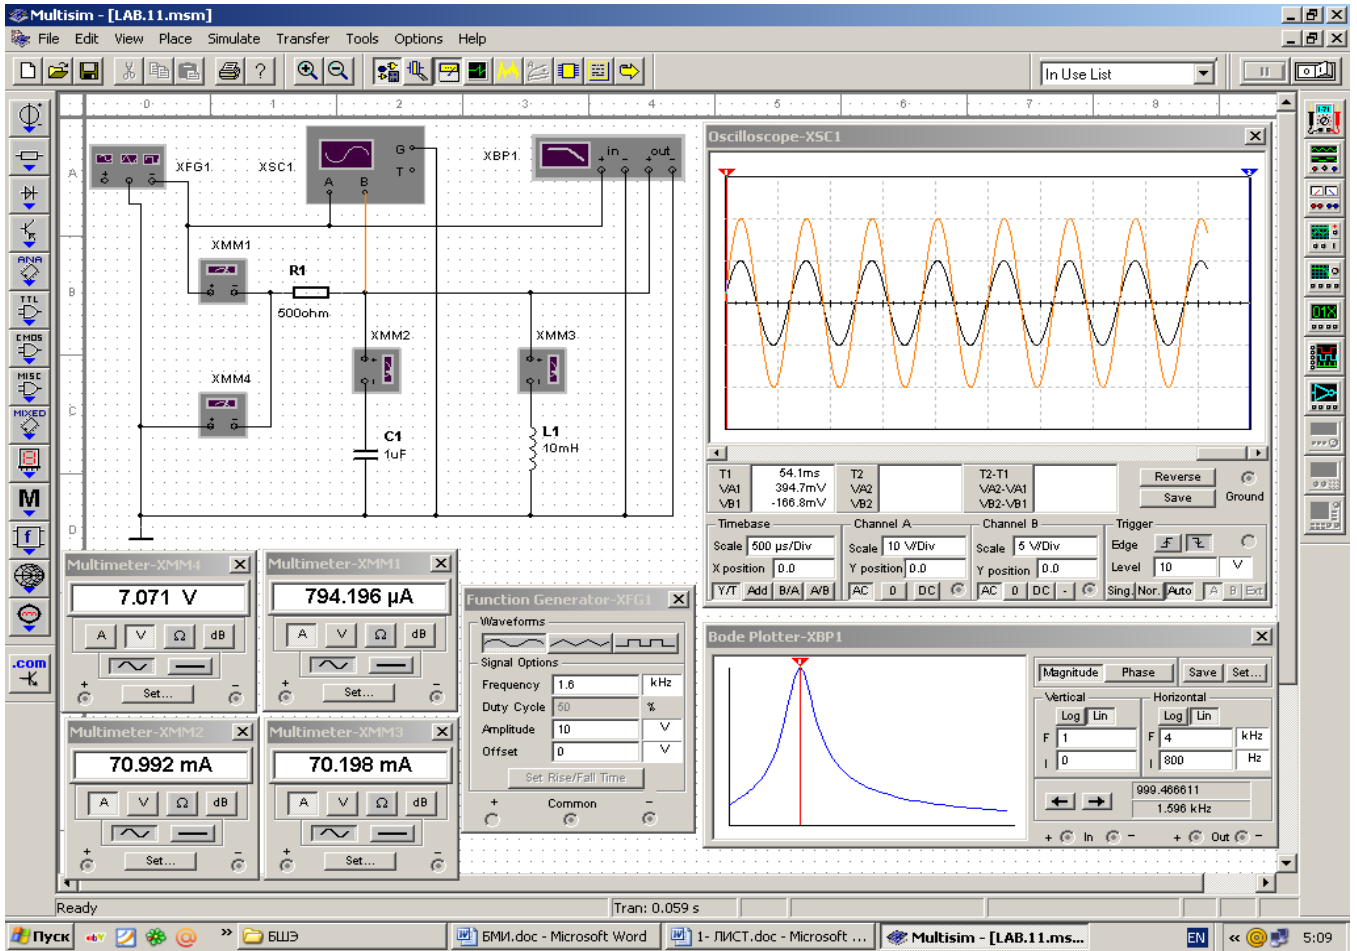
Multisim - [LAB.11.msm]

File Edit View Place Simulate Transfer Tools Options Help

In Use List

0 1 2 3 4 5 6 7 8

A B C D

XFG1 XSC1 XBP1

G T A B in out

XMM1

R1

500ohm

XMM2 XMM3

XMM4

C1 1uF

L1 10mH

ANA TTL CMOS MISC MIXED M .com

Oscilloscope-XSC1

| T1 | 54.1ms | T2 | | T2-T1 | |
|---|---|---|---|---|---|
| VA1 | 394.7mV | VA2 | | VA2-VA1 | |
| VB1 | -166.8mV | VB2 | | VB2-VB1 | |

Reverse
Save
Ground

Timebase
Scale 500 µs/Div
X position 0.0
Y/T Add B/A A/B

Channel A
Scale 10 V/Div
Y position 0.0
AC 0 DC

Channel B
Scale 5 V/Div
Y position 0.0
AC 0 DC -

Trigger
Edge
Level 10 V
Sing. Nor. Auto A B Ext

Multimeter-XMM4
7.071 V
A V Ω dB
Set...

Multimeter-XMM1
794.196 µA
A V Ω dB
Set...

Function Generator-XFG1
Waveforms
Signal Options
Frequency 1.6 kHz
Duty Cycle 50 %
Amplitude 10 V
Offset 0 V
Set Rise/Fall Time
+ Common -

Bode Plotter-XBP1
Magnitude Phase Save Set...
Vertical
Log Lin
F 1
I 0
Horizontal
Log Lin
F 4 kHz
I 800 Hz
999.466611
1.596 kHz
+ In - + Out -

Multimeter-XMM2
70.992 mA
A V Ω dB
Set...

Multimeter-XMM3
70.198 mA
A V Ω dB
Set...

Ready
Tran: 0.059 s

Пуск БШЭ БМИ.doc - Microsoft Word 1- ЛИСТ.doc - Microsoft ... Multisim - [LAB.11.ms... EN 5:09